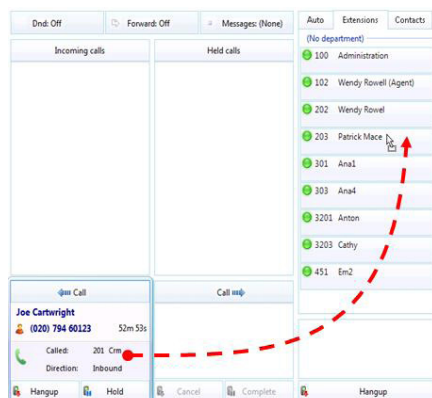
Dnd: Off
Forward: Off
Messages: (None)
Auto
Extensions
Contacts
Incoming calls
Held calls
(No department)
100 Administration
102 Wendy Rowell (Agent)
202 Wendy Rowel
203 Patrick Mace
301 Ana1
303 Ana4
3201 Anton
3203 Cathy
451 Em2
Call
Call
Joe Cartwright
(020) 794 60123
52m 53s
Called: 201 Crm
Direction: Inbound
Hangup
Hold
Cancel
Complete
Hangup